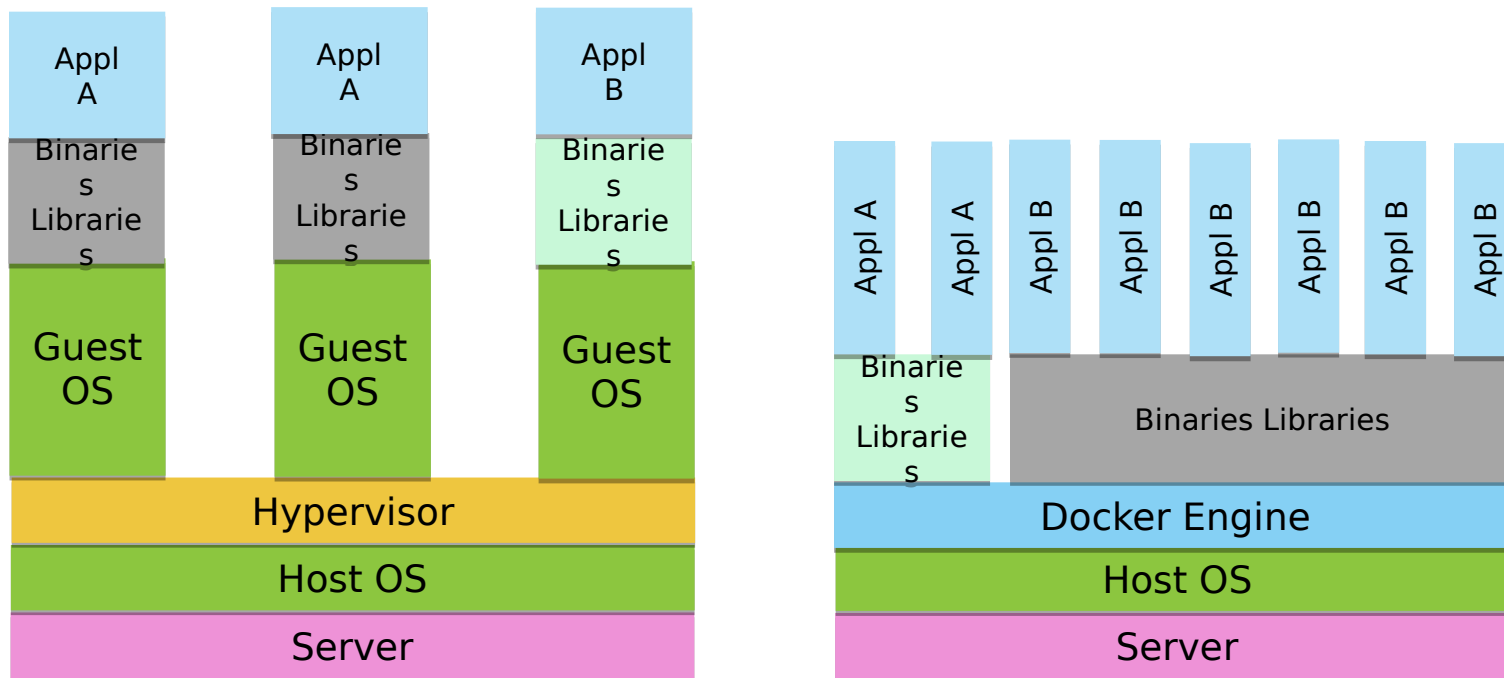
Appl A
Binaries Libraries
Guest OS

Appl A
Binaries Libraries
Guest OS

Appl B
Binaries Libraries
Guest OS

Hypervisor
Host OS
Server

Appl A
Appl A
Appl B
Appl B
Appl B
Appl B
Appl B
Appl B
Binaries Libraries
Binaries Libraries
Docker Engine
Host OS
Server